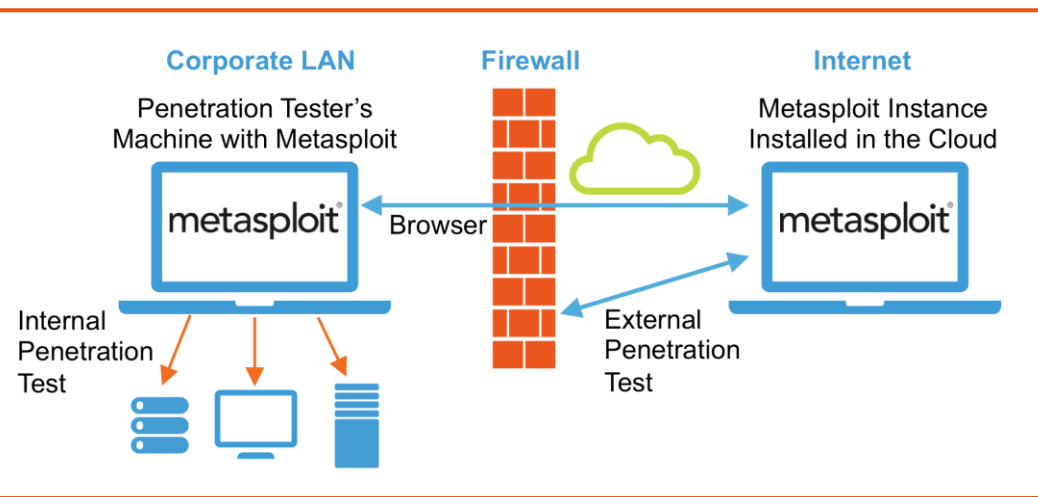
Corporate LAN

Firewall

Internet

Penetration Tester's Machine with Metasploit

Metasploit Instance Installed in the Cloud

metasploit®

Browser

metasploit®

Internal Penetration Test

External Penetration Test